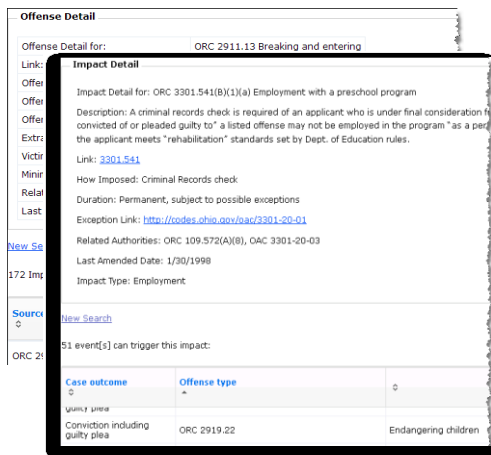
Offense Detail

Offense Detail for: ORC 2911.13 Breaking and entering

Link:

Offer

Offer

Offer

Extra

Victir

Minir

Relat

Last

New Sea

172 Imp

Source

ORC 29

Impact Detail

Impact Detail for: ORC 3301.541(B)(1)(a) Employment with a preschool program

Description: A criminal records check is required of an applicant who is under final consideration f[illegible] convicted of or pleaded guilty to" a listed offense may not be employed in the program "as a per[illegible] the applicant meets "rehabilitation" standards set by Dept. of Education rules.

Link: 3301.541

How Imposed: Criminal Records check

Duration: Permanent, subject to possible exceptions

Exception Link: http://codes.ohio.gov/oac/3301-20-01

Related Authorities: ORC 109.572(A)(8), OAC 3301-20-03

Last Amended Date: 1/30/1998

Impact Type: Employment

New Search

51 event[s] can trigger this impact:

| Case outcome | Offense type | |
|---|---|---|
| guilty plea | | |
| Conviction including guilty plea | ORC 2919.22 | Endangering children |